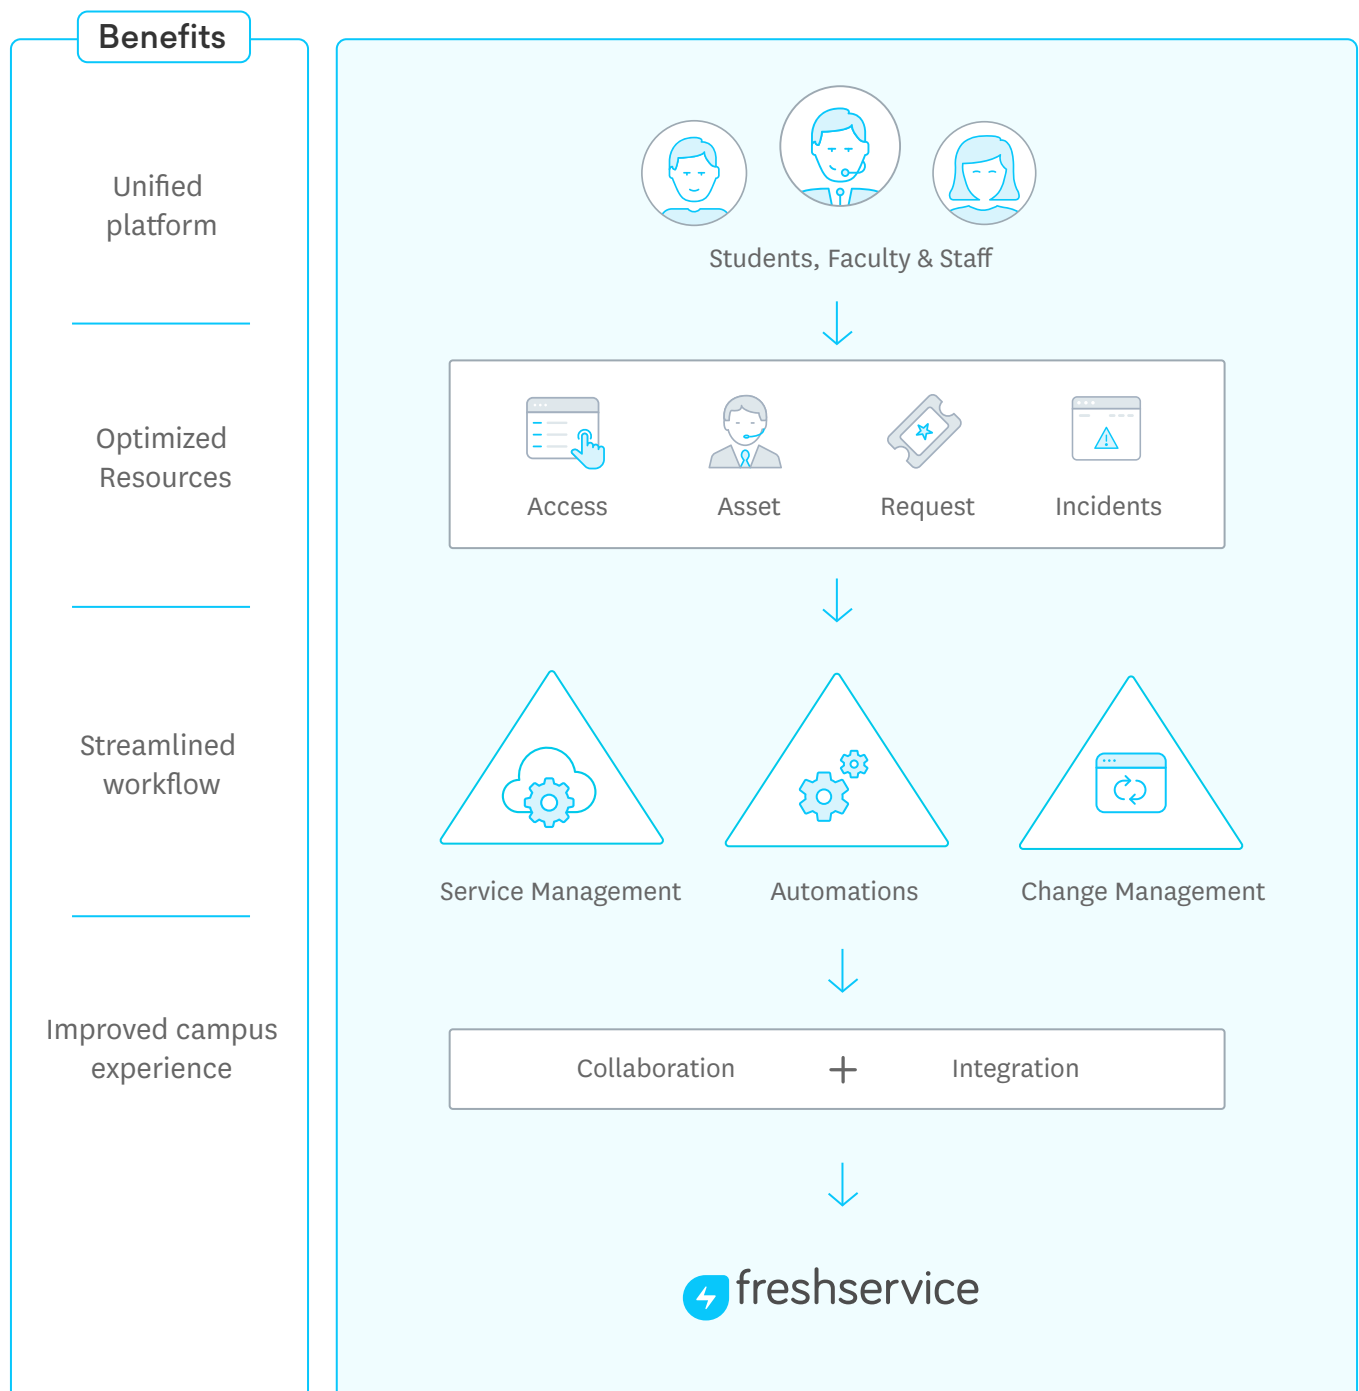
Benefits

Unified platform

Optimized Resources

Streamlined workflow

Improved campus experience

Students, Faculty & Staff

Access

Asset

Request

Incidents

Service Management

Automations

Change Management

Collaboration + Integration

freshservice